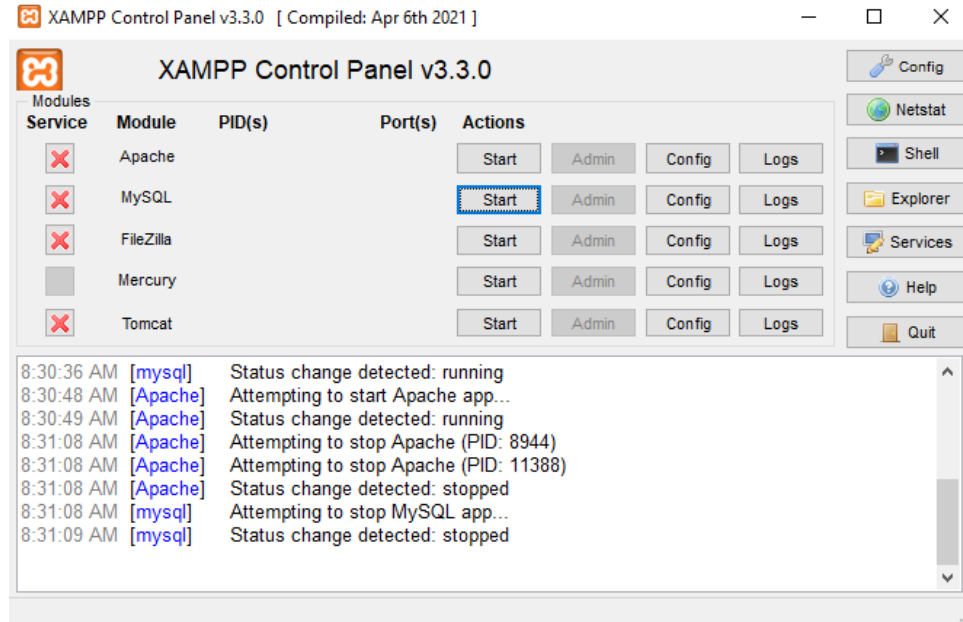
XAMPP Control Panel v3.3.0 [ Compiled: Apr 6th 2021 ]

XAMPP Control Panel v3.3.0

Config
Netstat
Shell
Explorer
Services
Help
Quit

Modules

| Service | Module | PID(s) | Port(s) | Actions | | | |
|---|---|---|---|---|---|---|---|
| | Apache | | | Start | Admin | Config | Logs |
| | MySQL | | | Start | Admin | Config | Logs |
| | FileZilla | | | Start | Admin | Config | Logs |
| | Mercury | | | Start | Admin | Config | Logs |
| | Tomcat | | | Start | Admin | Config | Logs |

8:30:36 AM [mysql] Status change detected: running
8:30:48 AM [Apache] Attempting to start Apache app...
8:30:49 AM [Apache] Status change detected: running
8:31:08 AM [Apache] Attempting to stop Apache (PID: 8944)
8:31:08 AM [Apache] Attempting to stop Apache (PID: 11388)
8:31:08 AM [Apache] Status change detected: stopped
8:31:08 AM [mysql] Attempting to stop MySQL app...
8:31:09 AM [mysql] Status change detected: stopped